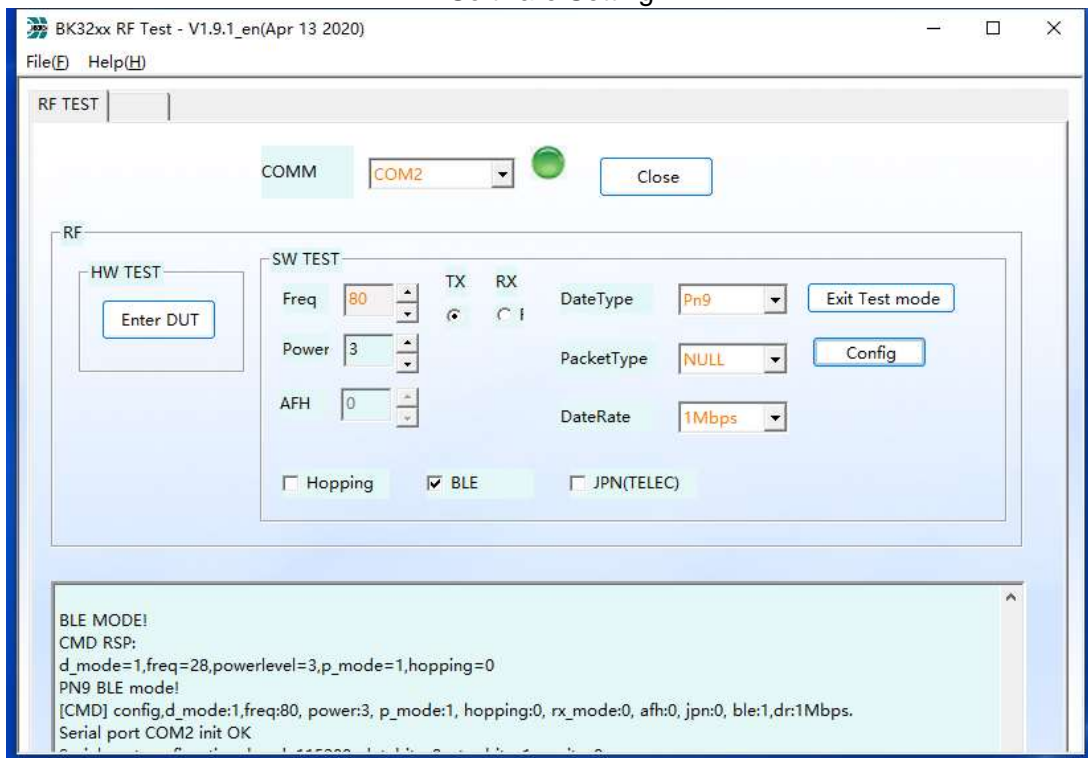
BK32xx RF Test - V1.9.1_en(Apr 13 2020)

File(F) Help(H)

RF TEST

COMM COM2 Close

RF

HW TEST

Enter DUT

SW TEST

Freq 80

Power 3

AFH 0

TX RX

DateType Pn9

Exit Test mode

PacketType NULL

Config

DateRate 1Mbps

Hopping BLE JPN(TELEC)

BLE MODE!
CMD RSP:
d_mode=1,freq=28,powerlevel=3,p_mode=1,hopping=0
PN9 BLE mode!
[CMD] config,d_mode:1,freq:80, power:3, p_mode:1, hopping:0, rx_mode:0, afh:0, jpn:0, ble:1,dr:1Mbps.
Serial port COM2 init OK
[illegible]